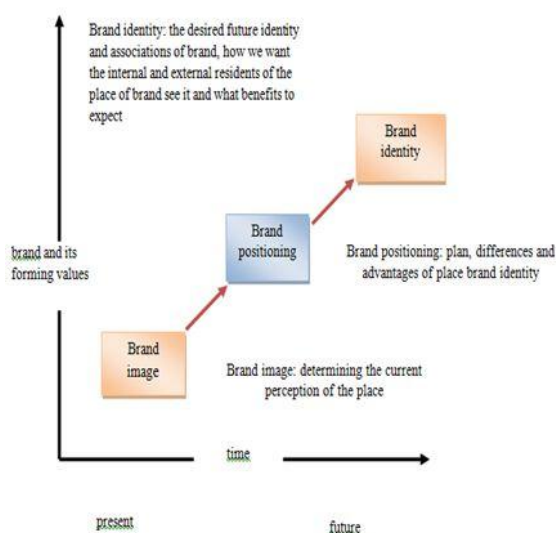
Brand identity: the desired future identity and associations of brand, how we want the internal and external residents of the place of brand see it and what benefits to expect

Brand identity

Brand positioning

brand and its forming values

Brand positioning: plan, differences and advantages of place brand identity

Brand image

Brand image: determining the current perception of the place

time

present

future